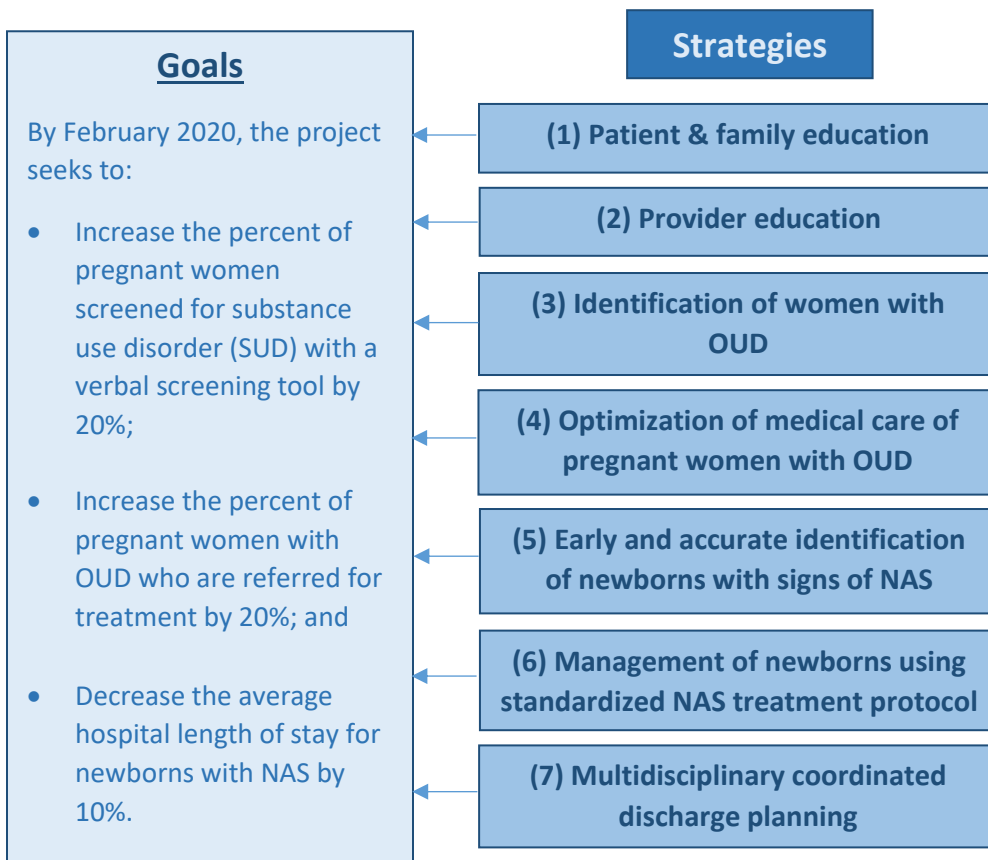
Goals

By February 2020, the project seeks to:

- Increase the percent of pregnant women screened for substance use disorder (SUD) with a verbal screening tool by 20%;

- Increase the percent of pregnant women with OUD who are referred for treatment by 20%; and

- Decrease the average hospital length of stay for newborns with NAS by 10%.

Strategies

(1) Patient & family education

(2) Provider education

(3) Identification of women with OUD

(4) Optimization of medical care of pregnant women with OUD

(5) Early and accurate identification of newborns with signs of NAS

(6) Management of newborns using standardized NAS treatment protocol

(7) Multidisciplinary coordinated discharge planning